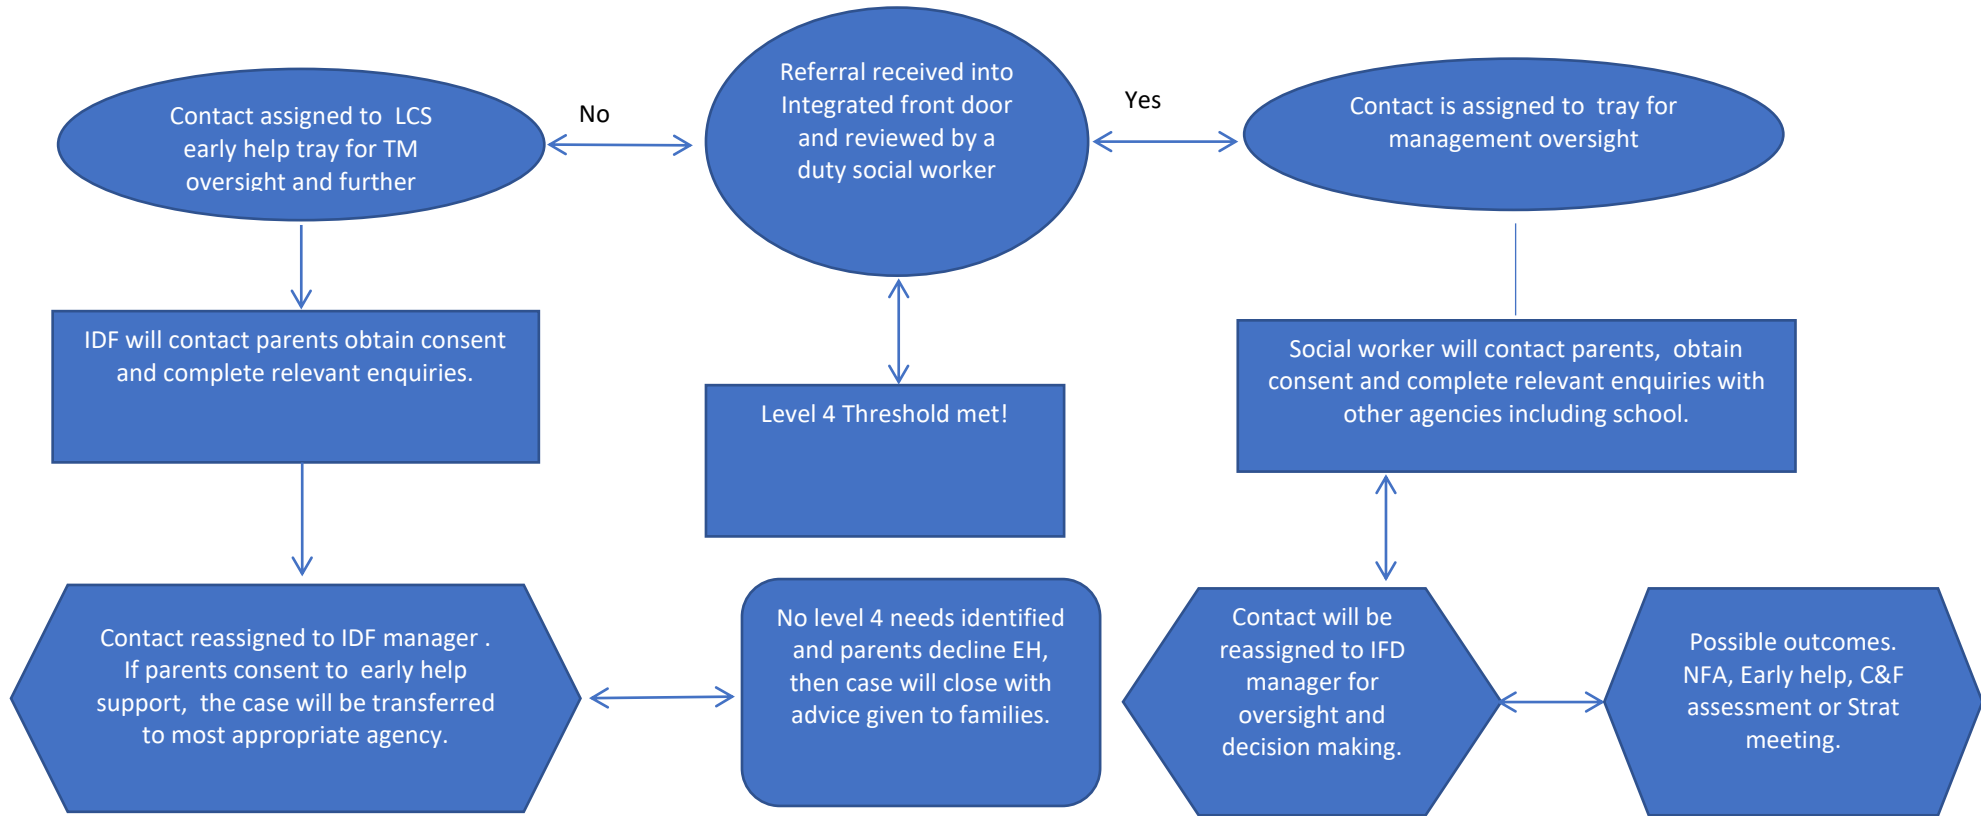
Contact assigned to LCS early help tray for TM oversight and further

No

Referral received into Integrated front door and reviewed by a duty social worker

Yes

Contact is assigned to tray for management oversight

IDF will contact parents obtain consent and complete relevant enquiries.

Level 4 Threshold met!

Social worker will contact parents, obtain consent and complete relevant enquiries with other agencies including school.

Contact reassigned to IDF manager . If parents consent to early help support, the case will be transferred to most appropriate agency.

No level 4 needs identified and parents decline EH, then case will close with advice given to families.

Contact will be reassigned to IFD manager for oversight and decision making.

Possible outcomes. NFA, Early help, C&F assessment or Strat meeting.